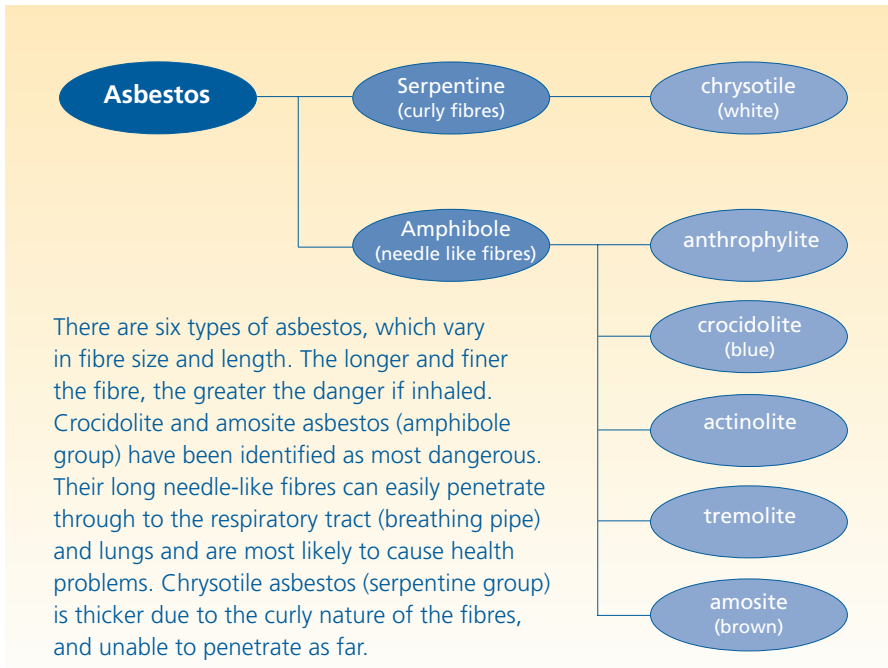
Asbestos

Serpentine (curly fibres)

chrysotile (white)

Amphibole (needle like fibres)

anthrophylite

crocidolite (blue)

actinolite

tremolite

amosite (brown)

There are six types of asbestos, which vary in fibre size and length. The longer and finer the fibre, the greater the danger if inhaled. Crocidolite and amosite asbestos (amphibole group) have been identified as most dangerous. Their long needle-like fibres can easily penetrate through to the respiratory tract (breathing pipe) and lungs and are most likely to cause health problems. Chrysotile asbestos (serpentine group) is thicker due to the curly nature of the fibres, and unable to penetrate as far.